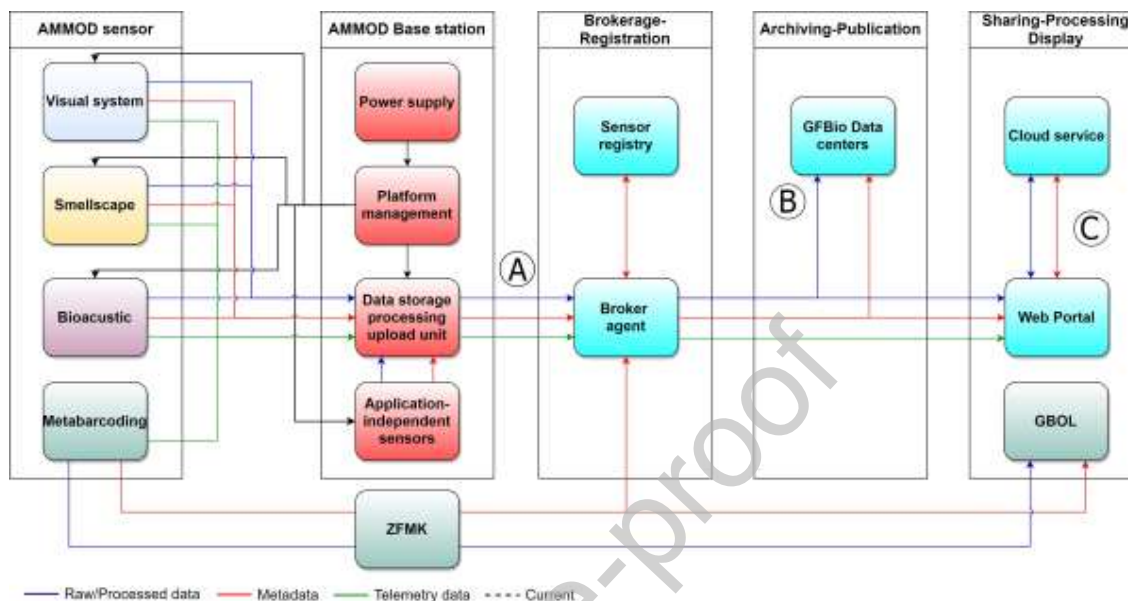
AMMOD sensor

Visual system

Smellscape

Bioacustic

Metabarcoding

AMMOD Base station

Power supply

Platform management

Data storage processing upload unit

Application-independent sensors

Brokerage-Registration

Sensor registry

Broker agent

Archiving-Publication

GFBio Data centers

Sharing-Processing Display

Cloud service

Web Portal

GBOL

A

B

C

ZFMK

Raw/Processed data Metadata Telemetry data Current

Journal Pre-proof